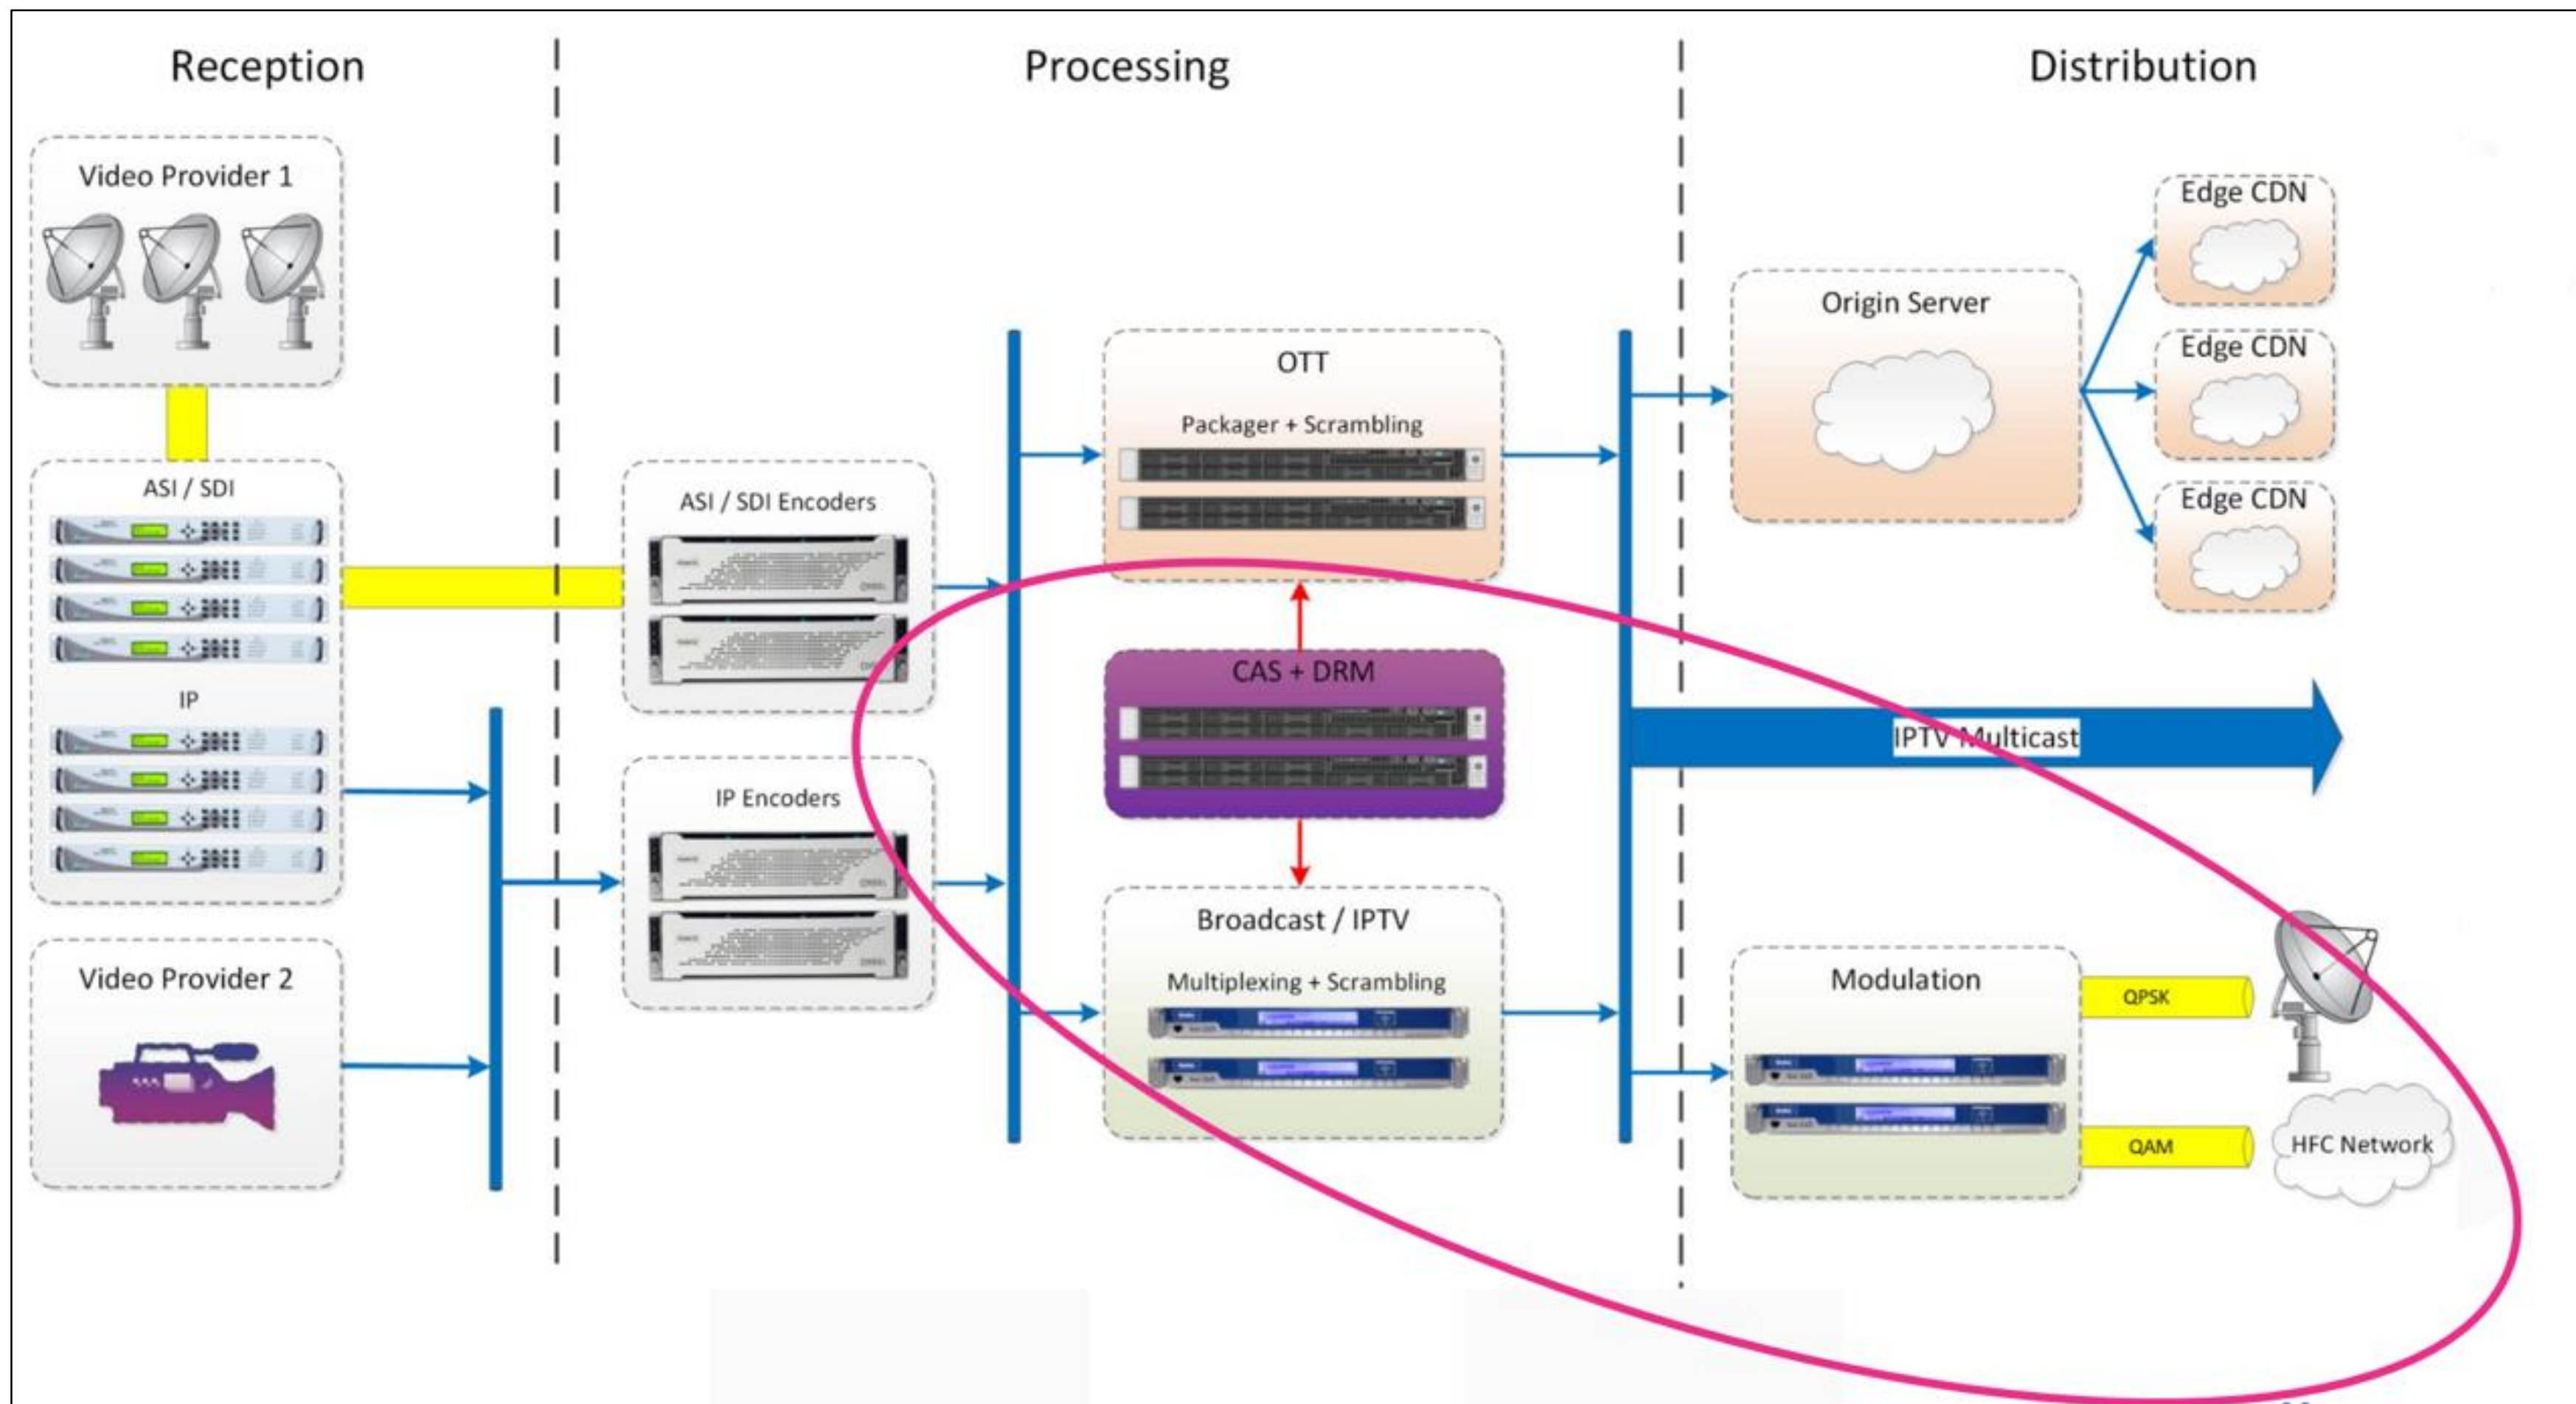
Reception

Processing

Distribution

Video Provider 1

ASI / SDI

IP

Video Provider 2

ASI / SDI Encoders

IP Encoders

OTT

Packager + Scrambling

CAS + DRM

Broadcast / IPTV

Multiplexing + Scrambling

Origin Server

Edge CDN

Edge CDN

Edge CDN

IPTV Multicast

Modulation

QPSK

QAM

HFC Network